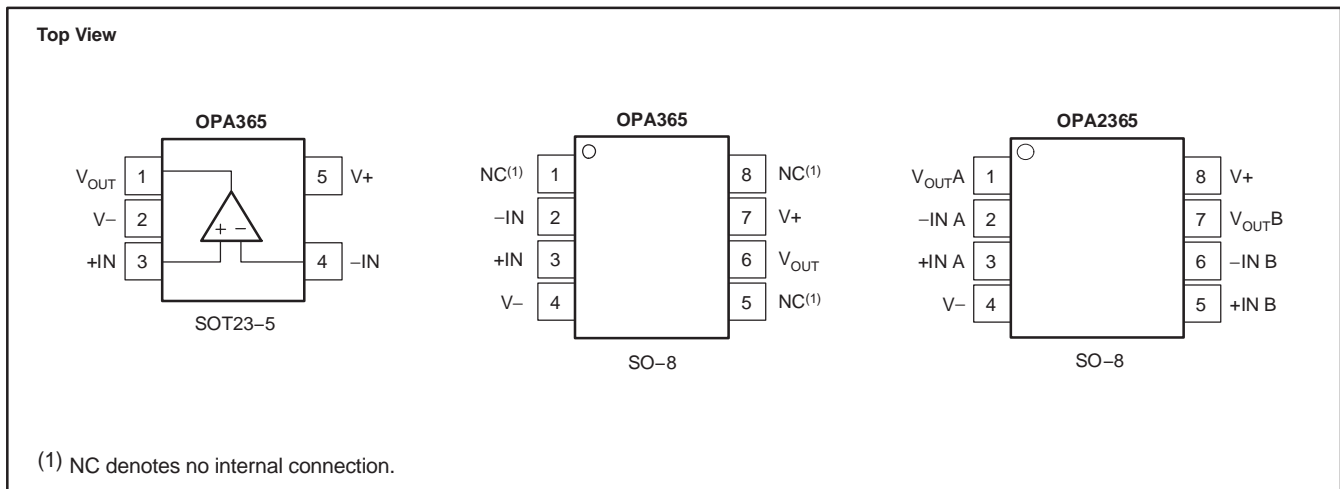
Top View

OPA365

$V_{OUT}$ 1
V− 2
+IN 3
5 V+
4 −IN
+ −

SOT23−5

OPA365

NC$^{(1)}$ 1
−IN 2
+IN 3
V− 4
8 NC$^{(1)}$
7 V+
6 $V_{OUT}$
5 NC$^{(1)}$

SO−8

OPA2365

$V_{OUT}$A 1
−IN A 2
+IN A 3
V− 4
8 V+
7 $V_{OUT}$B
6 −IN B
5 +IN B

SO−8

(1) NC denotes no internal connection.